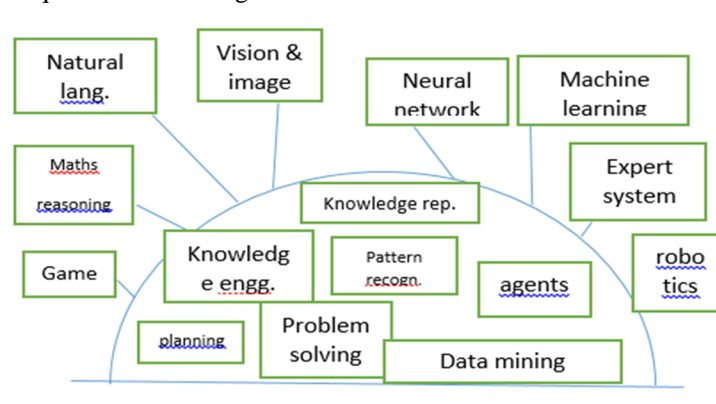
Natural lang.

Vision & image

Neural network

Machine learning

Maths reasoning

Expert system

Knowledge rep.

Game

Knowledg e engg.

Pattern recogn.

agents

robo tics

planning

Problem solving

Data mining